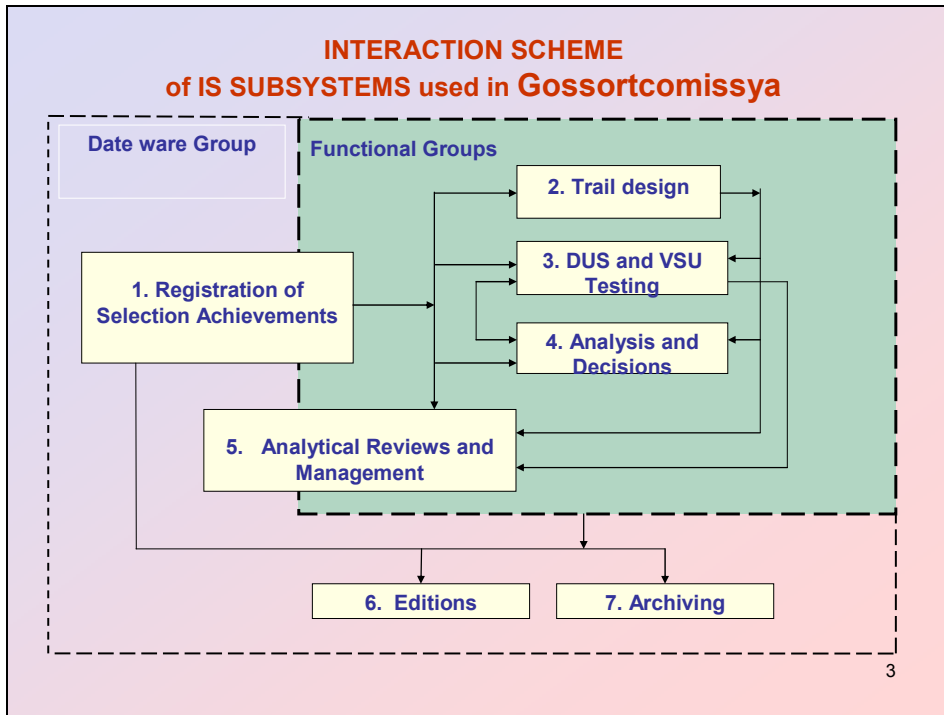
INTERACTION SCHEME
of IS SUBSYSTEMS used in Gossortcomissya

Date ware Group

Functional Groups

2. Trail design

1. Registration of Selection Achievements

3. DUS and VSU Testing

4. Analysis and Decisions

5. Analytical Reviews and Management

6. Editions

7. Archiving

3